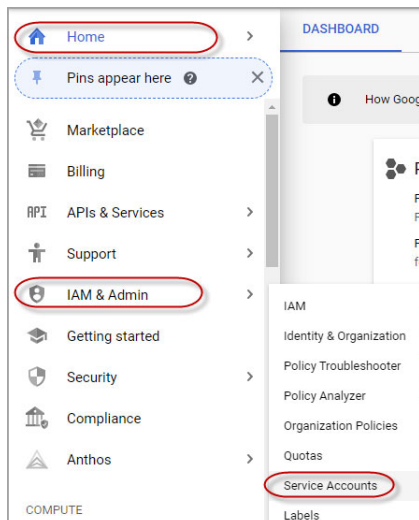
Home >

Pins appear here ? ×

Marketplace

Billing

API APIs & Services >

Support >

IAM & Admin >

Getting started

Security >

Compliance

Anthos >

COMPUTE

DASHBOARD

How Goog

F

F

F

f

IAM

Identity & Organization

Policy Troubleshooter

Policy Analyzer

Organization Policies

Quotas

Service Accounts

Labels